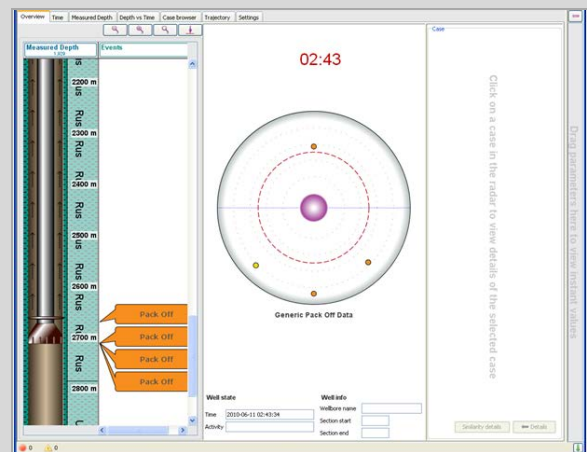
Overview | Time | Measured Depth | Depth vs Time | Case browser | Trajectory | Settings

Measured Depth
1,929

Events

2200 m
us
Rus
2300 m
Rus
Ri
2400 m
Rus
2500 m
Rus
2600 m
Rus
Ri
2700 m
Rus
2800 m

Pack Off
Pack Off
Pack Off
Pack Off

02:43

Generic Pack Off Data

Case

Click on a case in the radar to view details of the selected case

Drag parameters here to view instant values

Well state
Time 2010-06-11 02:43:34
Activity

Well info
Wellbore name
Section start
Section end

Similarity details
Details

0
0